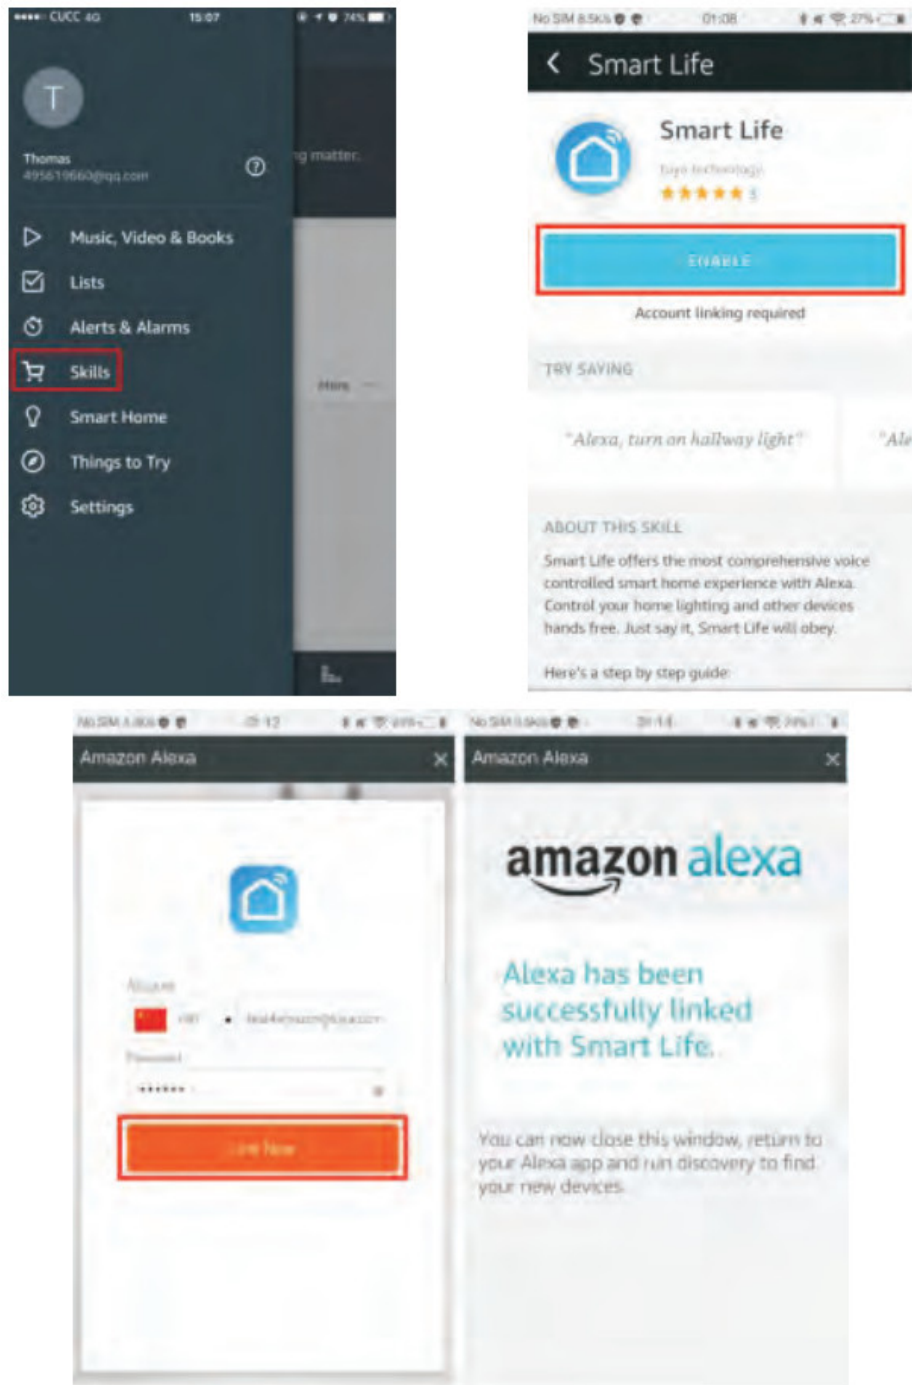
CUCC 4G 15:07 74%

T

Thomas
495619660@qq.com

g matter.

Music, Video & Books

Lists

Alerts & Alarms

Skills

Smart Home

Things to Try

Settings

More

No SIM 01:08 27%

Smart Life

Smart Life

Tuya technology

★★★★★ 5

ENABLE

Account linking required

TRY SAYING

"Alexa, turn on hallway light"

"Ale

ABOUT THIS SKILL

Smart Life offers the most comprehensive voice controlled smart home experience with Alexa. Control your home lighting and other devices hands free. Just say it, Smart Life will obey.

Here's a step by step guide:

Amazon Alexa

Account

+86 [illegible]

Password

••••••

Link Now

Amazon Alexa

amazon alexa

Alexa has been successfully linked with Smart Life.

You can now close this window, return to your Alexa app and run discovery to find your new devices.